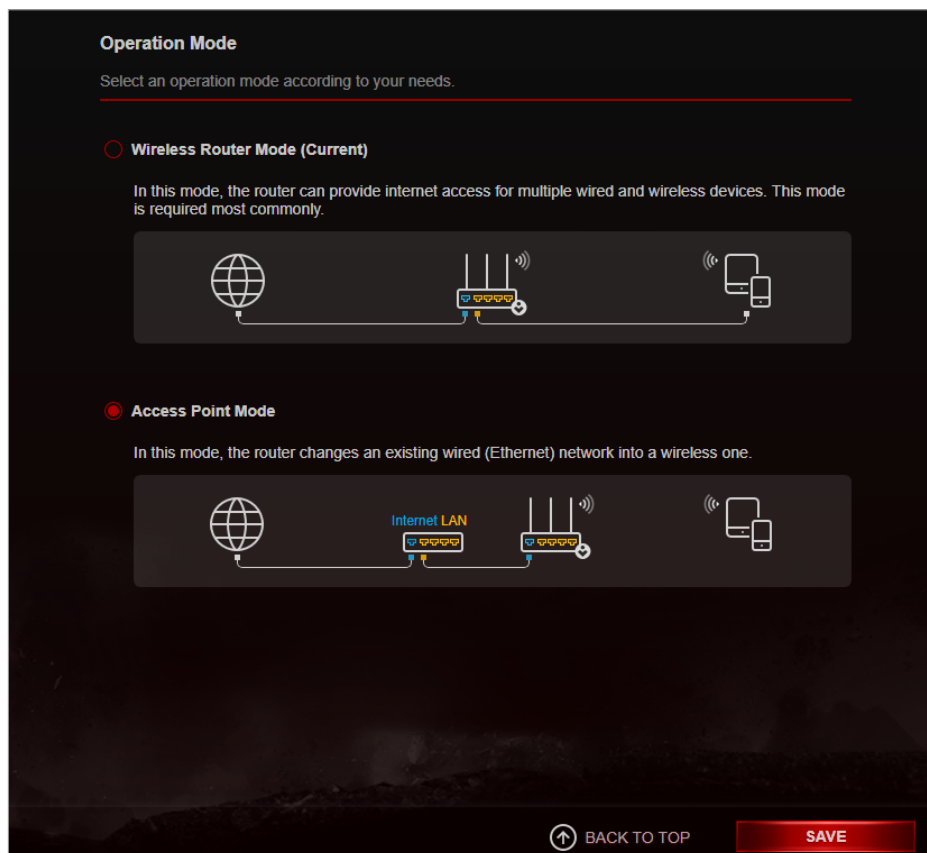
Operation Mode

Select an operation mode according to your needs.

Wireless Router Mode (Current)

In this mode, the router can provide internet access for multiple wired and wireless devices. This mode is required most commonly.

Access Point Mode

In this mode, the router changes an existing wired (Ethernet) network into a wireless one.

Internet LAN

BACK TO TOP

SAVE